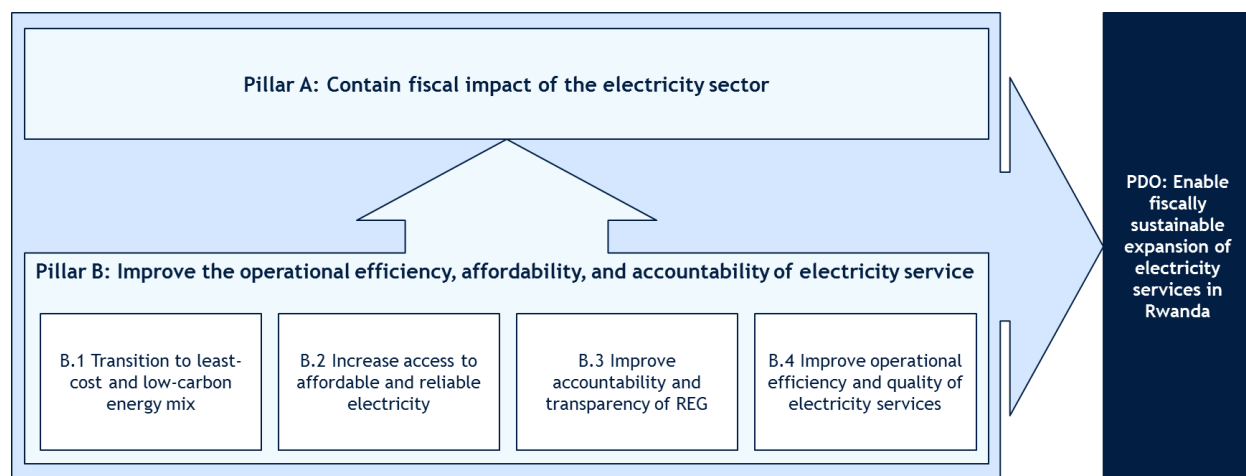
Pillar A: Contain fiscal impact of the electricity sector

Pillar B: Improve the operational efficiency, affordability, and accountability of electricity service

B.1 Transition to least-cost and low-carbon energy mix

B.2 Increase access to affordable and reliable electricity

B.3 Improve accountability and transparency of REG

B.4 Improve operational efficiency and quality of electricity services

PDO: Enable fiscally sustainable expansion of electricity services in Rwanda